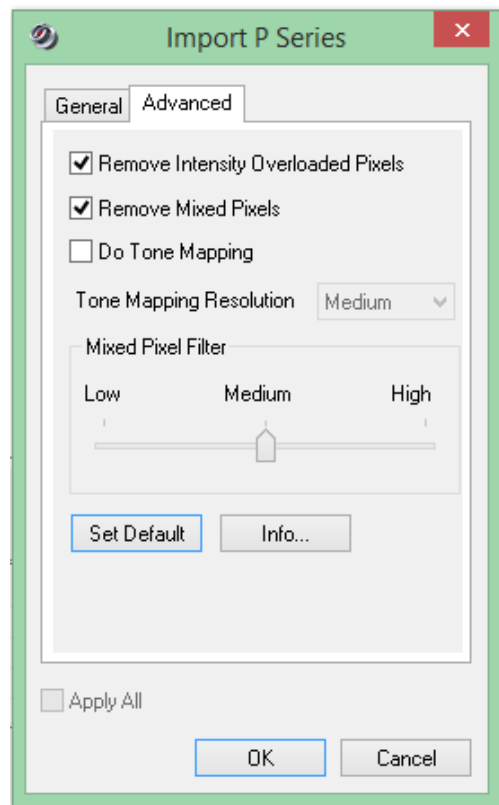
Import P Series

General | Advanced

Remove Intensity Overloaded Pixels

Remove Mixed Pixels

Do Tone Mapping

Tone Mapping Resolution Medium

Mixed Pixel Filter

Low Medium High

Set Default Info...

Apply All

OK Cancel